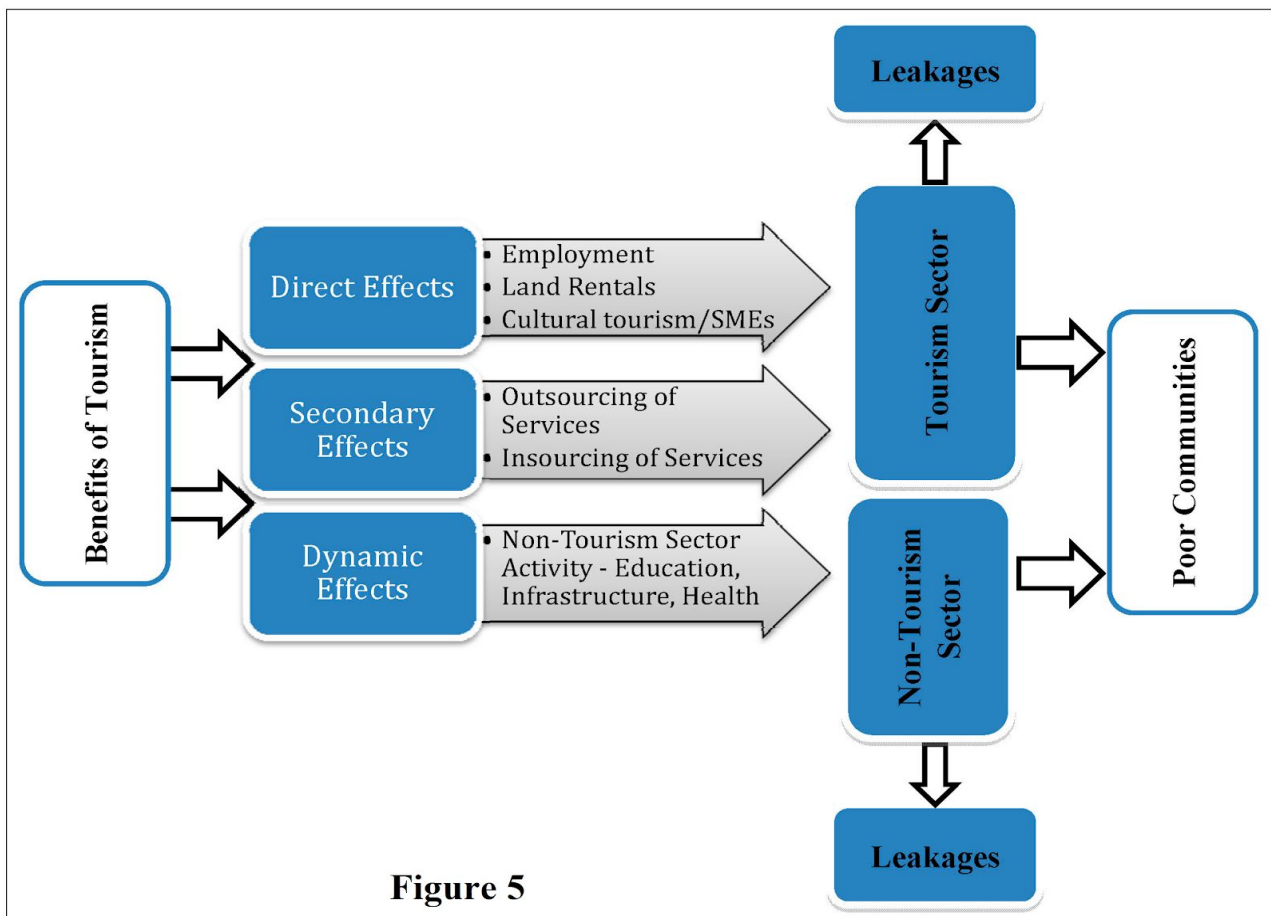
Benefits of Tourism

Direct Effects
• Employment
• Land Rentals
• Cultural tourism/SMEs

Secondary Effects
• Outsourcing of Services
• Insourcing of Services

Dynamic Effects
• Non-Tourism Sector Activity - Education, Infrastructure, Health

Leakages

Tourism Sector

Non-Tourism Sector

Leakages

Poor Communities

Figure 5